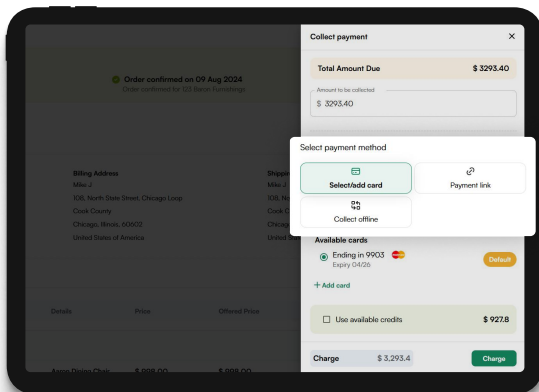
Order confirmed on 09 Aug 2024
Order confirmed for 02 Bacar Furnishings

Billing Address
Mike J
108, North State Street, Chicago Loop
Cook County
Chicago, Illinois, 60602
United States of America

Shipp
Mike J
108, N
Cook C
Chica
United Sta

Details
Price
Offered Price

Aurea Dining Chair
$ 898.00
$ 898.00

Collect payment
×
Total Amount Due
$ 3293.40
Amount to be collected
$ 3293.40

Select payment method
Select/add card
Payment link
Collect offline

Available cards
Ending in 9903
Expiry 04/26
Default
+ Add card

Use available credits
$ 927.8

Charge
$ 3,293.4
Charge